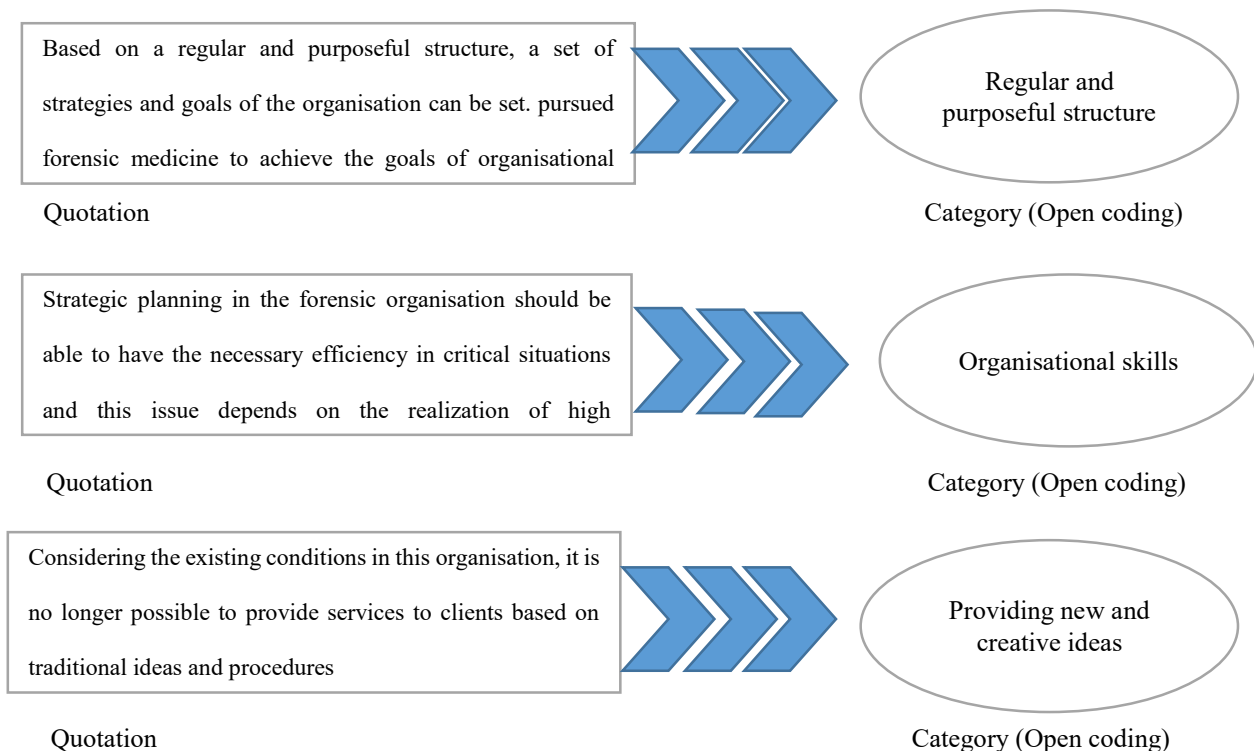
Based on a regular and purposeful structure, a set of strategies and goals of the organisation can be set. pursued forensic medicine to achieve the goals of organisational

Regular and purposeful structure

Quotation

Category (Open coding)

Strategic planning in the forensic organisation should be able to have the necessary efficiency in critical situations and this issue depends on the realization of high

Organisational skills

Quotation

Category (Open coding)

Considering the existing conditions in this organisation, it is no longer possible to provide services to clients based on traditional ideas and procedures

Providing new and creative ideas

Quotation

Category (Open coding)